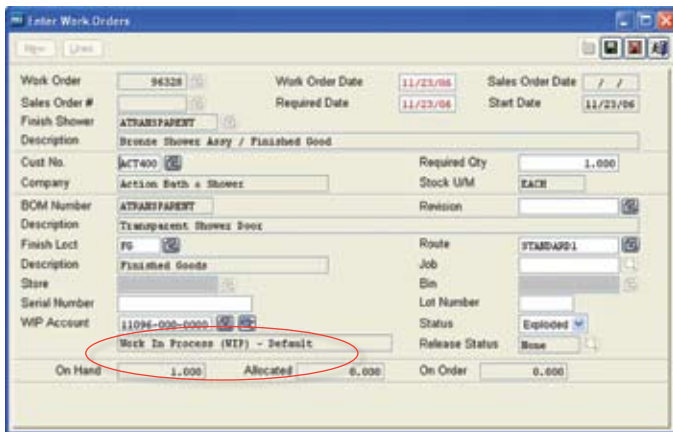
Enter Work Orders

New Lines

Work Order 96328
Work Order Date 11/23/06
Sales Order Date / /
Sales Order #
Required Date 11/23/06
Start Date 11/23/06
Finish Shower ATRANSPARENT
Description Bronze Shower Assy / Finished Good
Cust No. ACT400
Required Qty 1.000
Company Action Bath & Shower
Stock U/M EACH
BOM Number ATRANSPARENT
Revision
Description Transparent Shower Door
Finish Loct FG
Route STANDARD1
Description Finished Goods
Job
Store
Bin
Serial Number
Lot Number
WIP Account 11096-000-0000
Status Exploded
Work In Process (WIP) - Default
Release Status None
On Hand 1.000
Allocated 6.000
On Order 0.000